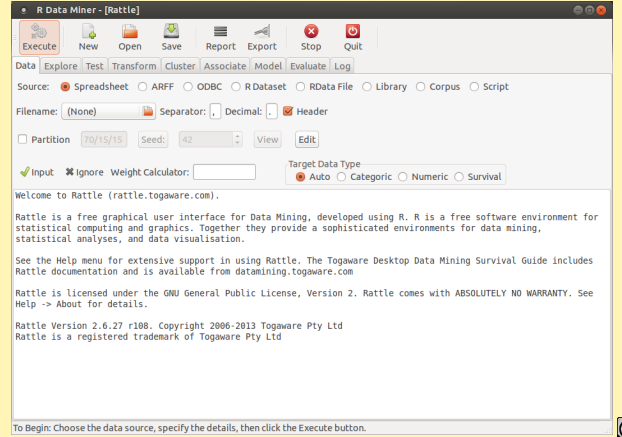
R Data Miner - [Rattle]

Execute New Open Save Report Export Stop Quit

Data Explore Test Transform Cluster Associate Model Evaluate Log

Source: Spreadsheet ARFF ODBC R Dataset RData File Library Corpus Script

Filename: (None) Separator: , Decimal: . Header

Partition 70/15/15 Seed: 42 View Edit

Input Ignore Weight Calculator:

Target Data Type
Auto Categoric Numeric Survival

Welcome to Rattle (rattle.togaware.com).

Rattle is a free graphical user interface for Data Mining, developed using R. R is a free software environment for statistical computing and graphics. Together they provide a sophisticated environments for data mining, statistical analyses, and data visualisation.

See the Help menu for extensive support in using Rattle. The Togaware Desktop Data Mining Survival Guide includes Rattle documentation and is available from datamining.togaware.com

Rattle is licensed under the GNU General Public License, Version 2. Rattle comes with ABSOLUTELY NO WARRANTY. See Help -> About for details.

Rattle Version 2.6.27 r108. Copyright 2006-2013 Togaware Pty Ltd
Rattle is a registered trademark of Togaware Pty Ltd

To Begin: Choose the data source, specify the details, then click the Execute button.